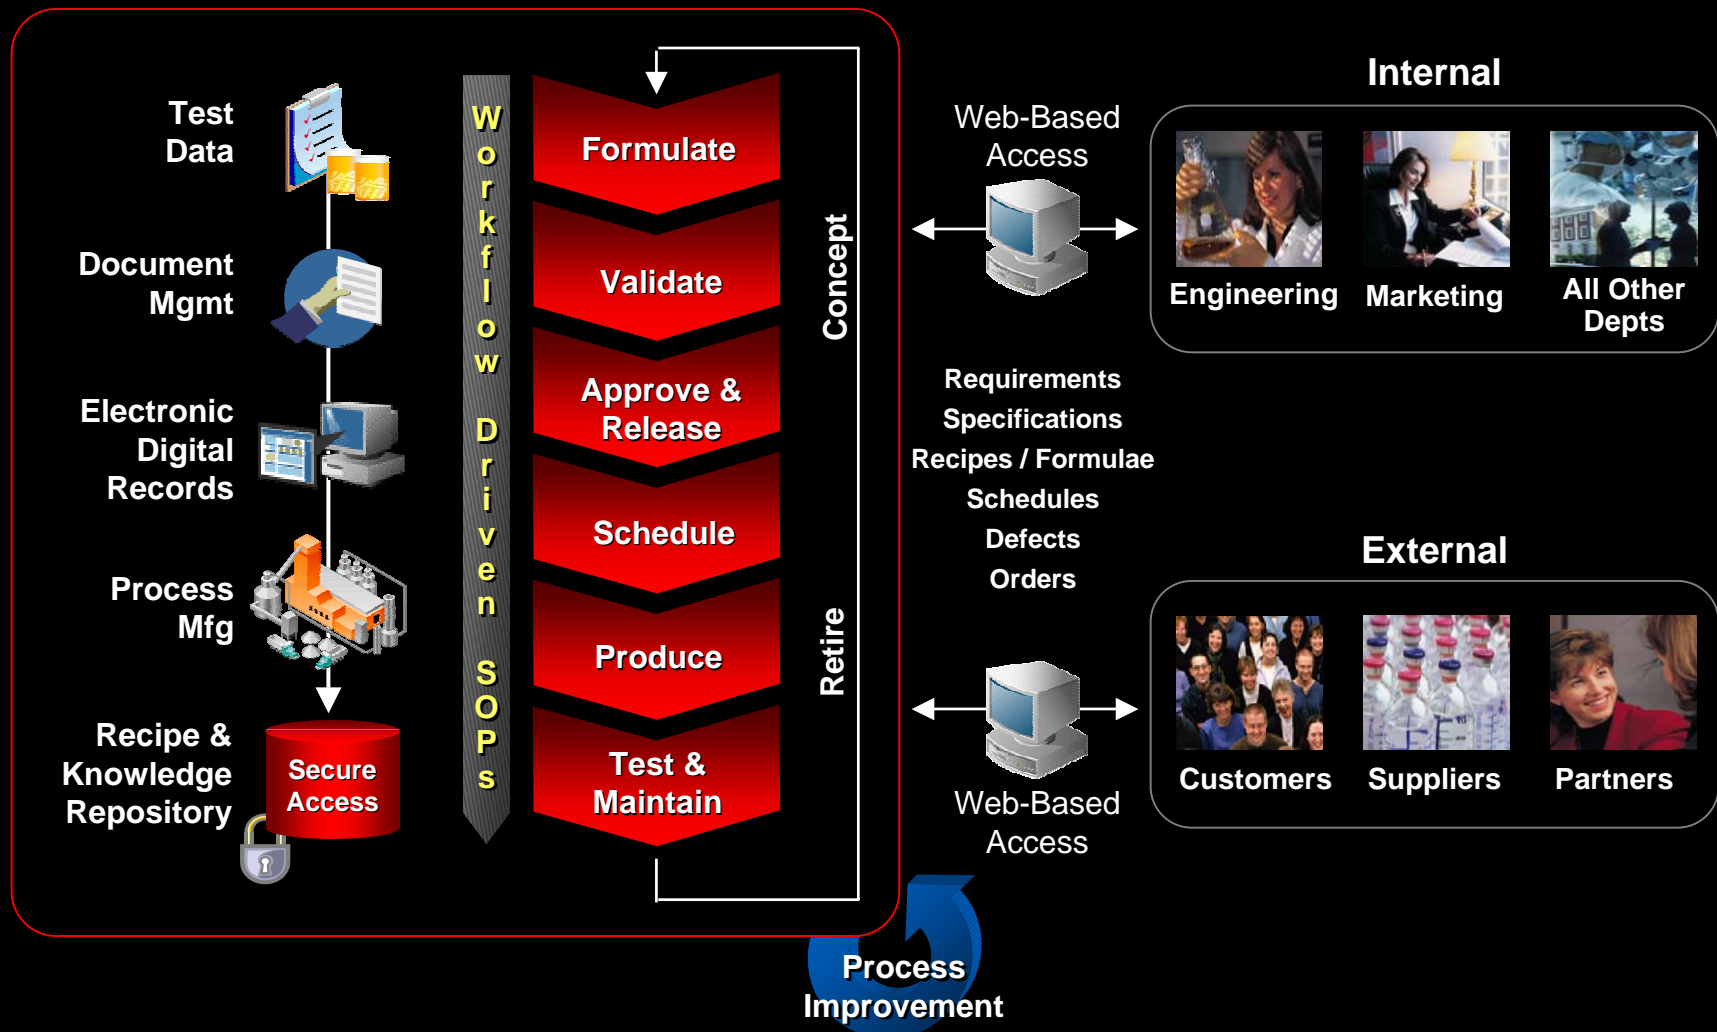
Test Data

Document Mgmt

Electronic Digital Records

Process Mfg

Recipe & Knowledge Repository

Secure Access

Workflow Driven SOPs

Formulate

Validate

Approve & Release

Schedule

Produce

Test & Maintain

Concept

Retire

Web-Based Access

Requirements
Specifications
Recipes / Formulae
Schedules
Defects
Orders

Web-Based Access

Internal

Engineering

Marketing

All Other Depts

External

Customers

Suppliers

Partners

Process Improvement